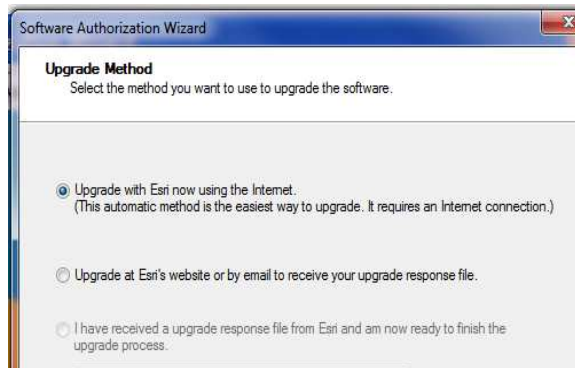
Software Authorization Wizard

Upgrade Method
Select the method you want to use to upgrade the software.

Upgrade with Esri now using the Internet.
(This automatic method is the easiest way to upgrade. It requires an Internet connection.)

Upgrade at Esri's website or by email to receive your upgrade response file.

I have received a upgrade response file from Esri and am now ready to finish the upgrade process.